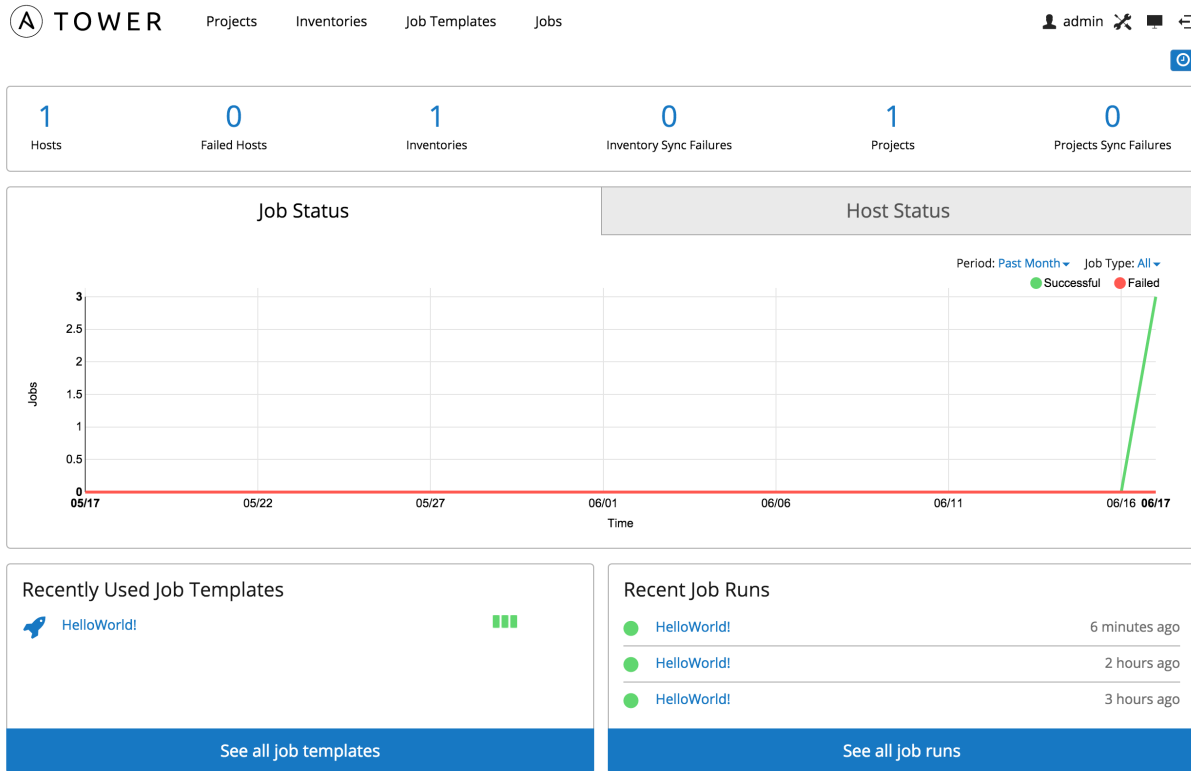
A TOWER Projects Inventories Job Templates Jobs admin

1 Hosts
0 Failed Hosts
1 Inventories
0 Inventory Sync Failures
1 Projects
0 Projects Sync Failures

Job Status
Host Status

Period: Past Month Job Type: All
Successful Failed

3
2.5
2
1.5
1
0.5
0
Jobs

05/17 05/22 05/27 06/01 06/06 06/11 06/16 06/17
Time

Recently Used Job Templates
HelloWorld!
See all job templates

Recent Job Runs
HelloWorld! 6 minutes ago
HelloWorld! 2 hours ago
HelloWorld! 3 hours ago
See all job runs